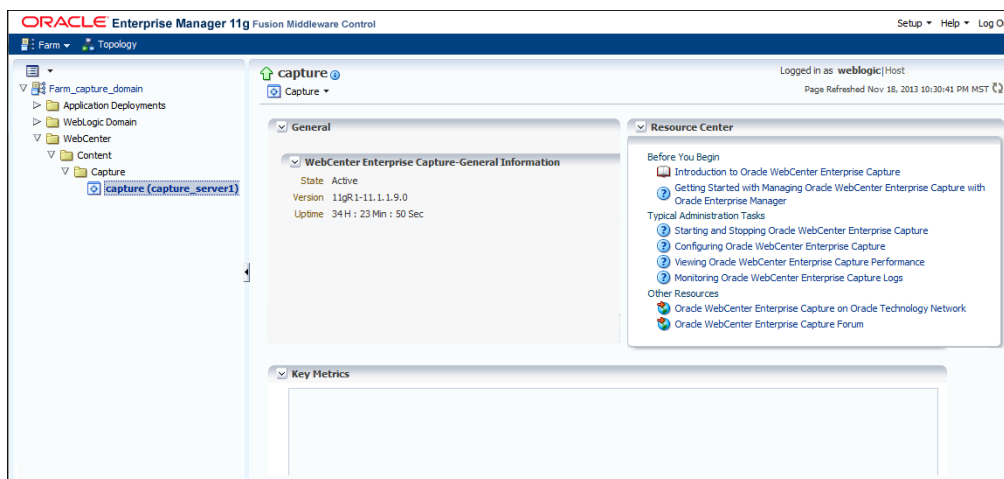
ORACLE Enterprise Manager 11g Fusion Middleware Control

Setup ▾ Help ▾ Log O

Farm ▾ Topology

Farm_capture_domain
Application Deployments
WebLogic Domain
WebCenter
Content
Capture
capture (capture_server1)

capture

Capture ▾

Logged in as weblogic|Host

Page Refreshed Nov 18, 2013 10:30:41 PM MST

General

WebCenter Enterprise Capture-General Information

State Active
Version 11gR1-11.1.1.9.0
Uptime 34 H : 23 Min : 50 Sec

Resource Center

Before You Begin
Introduction to Oracle WebCenter Enterprise Capture
Getting Started with Managing Oracle WebCenter Enterprise Capture with Oracle Enterprise Manager
Typical Administration Tasks
Starting and Stopping Oracle WebCenter Enterprise Capture
Configuring Oracle WebCenter Enterprise Capture
Viewing Oracle WebCenter Enterprise Capture Performance
Monitoring Oracle WebCenter Enterprise Capture Logs
Other Resources
Oracle WebCenter Enterprise Capture on Oracle Technology Network
Oracle WebCenter Enterprise Capture Forum

Key Metrics